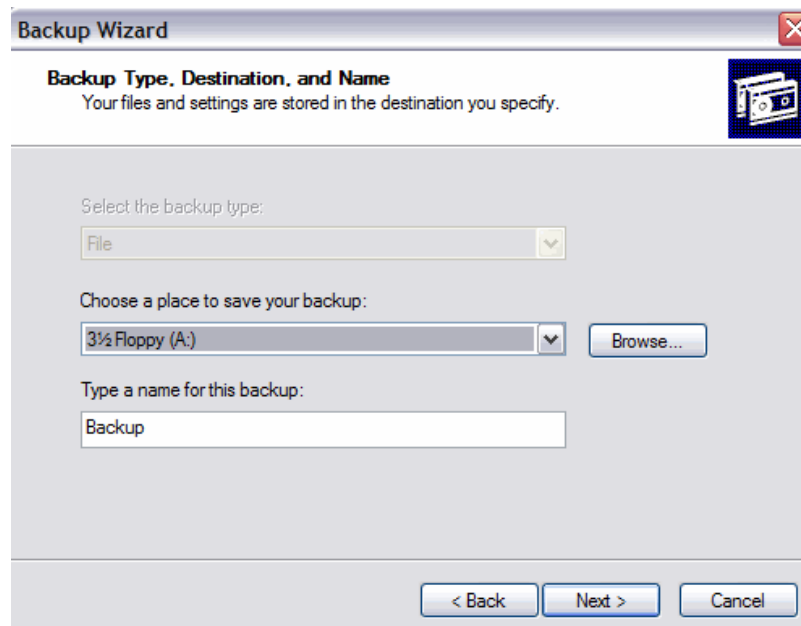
Backup Wizard

Backup Type, Destination, and Name
Your files and settings are stored in the destination you specify.

Select the backup type:

File

Choose a place to save your backup:

3½ Floppy (A:)

Browse...

Type a name for this backup:

Backup

< Back

Next >

Cancel